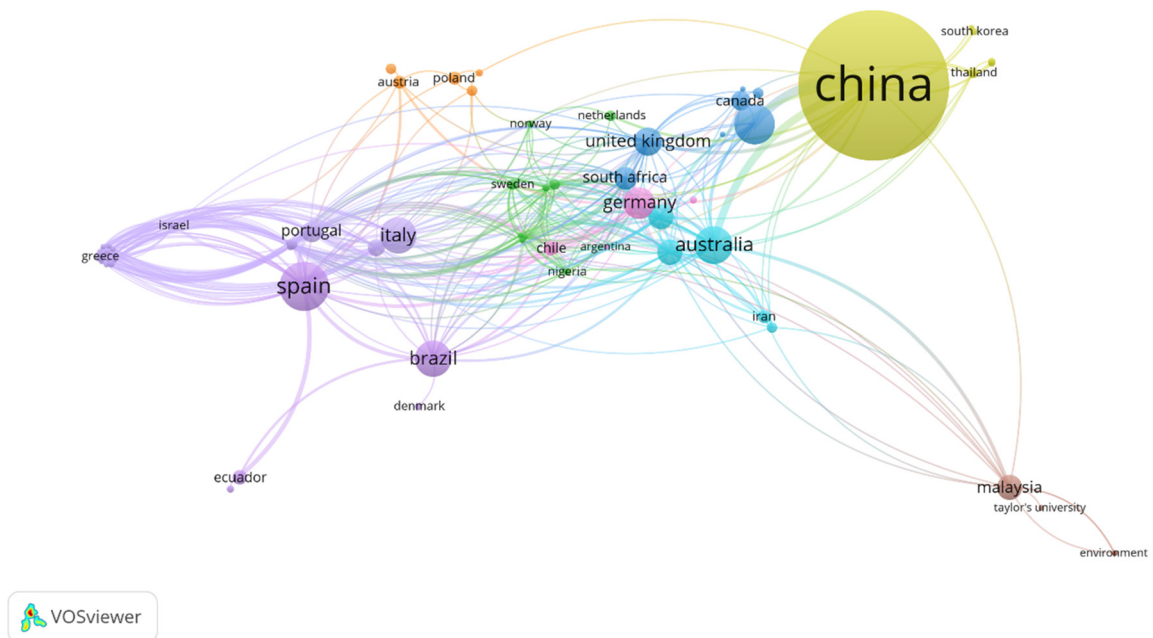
south korea
china
thailand
austria
poland
canada
netherlands
norway
united kingdom
south africa
sweden
germany
israel
portugal
italy
greece
chile
argentina
australia
nigeria
spain
iran
brazil
denmark
ecuador
malaysia
taylor's university
environment
VOSviewer